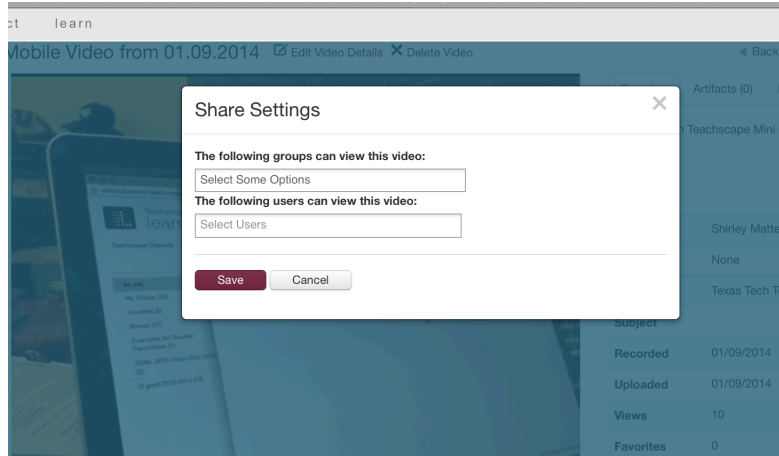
ct learn

Mobile Video from 01.09.2014 Edit Video Details ✕ Delete Video

◂ Back

Artifacts (0)

Teachscape Mini

Share Settings

×

The following groups can view this video:

Select Some Options

The following users can view this video:

Select Users

Save Cancel

Shirley Matte

None

Texas Tech T

Subject

Recorded 01/09/2014

Uploaded 01/09/2014

Views 10

Favorites 0